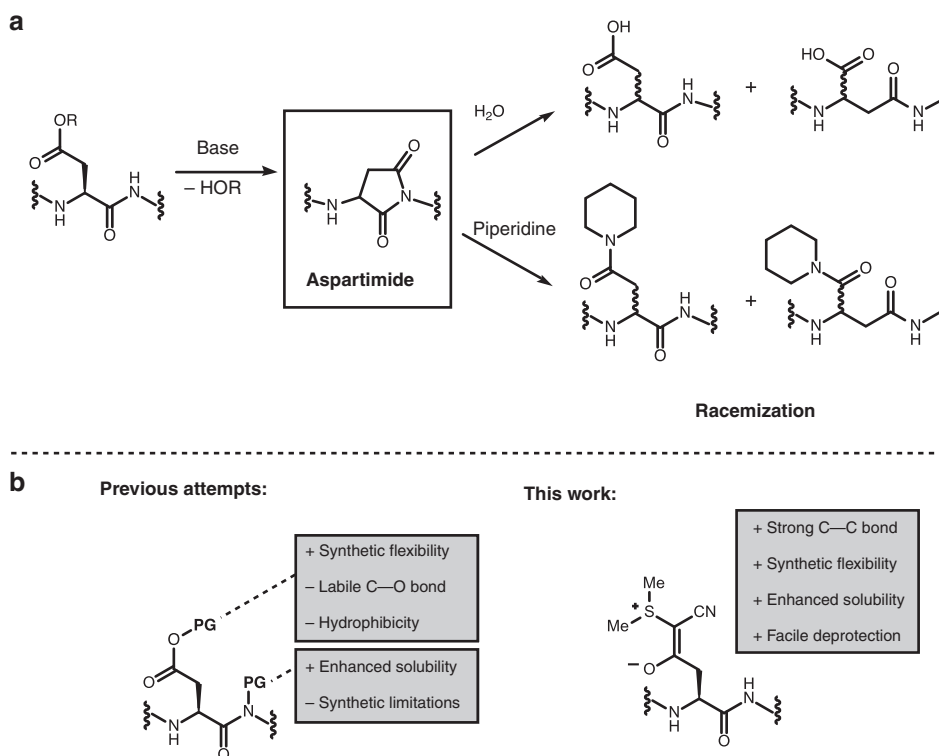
a

OR
O
N
H
H
N
O

Base
– HOR

N
H
O
N
O

Aspartimide

$H_2O$

OH
O
N
H
H
N
O
+
HO
O
N
H
O
N
H

Piperidine

N
O
N
H
H
N
O
+
N
O
N
H
O
N
H

Racemization

b

Previous attempts:

O
PG
O
N
H
PG
N
O

+ Synthetic flexibility
– Labile C—O bond
– Hydrophibicity

+ Enhanced solubility
– Synthetic limitations

This work:

Me
+
S
Me
CN
−
O
N
H
H
N
O

+ Strong C—C bond
+ Synthetic flexibility
+ Enhanced solubility
+ Facile deprotection